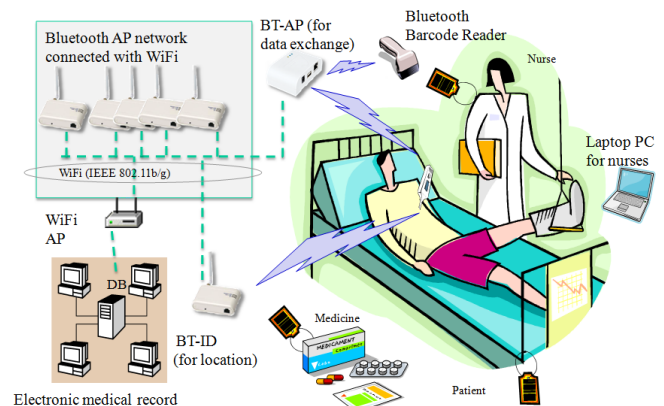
Bluetooth AP network connected with WiFi

BT-AP (for data exchange)

Bluetooth Barcode Reader

Nurse

Laptop PC for nurses

WiFi (IEEE 802.11b/g)

WiFi AP

DB

Electronic medical record

BT-ID (for location)

Medicine

MEDICAMENT

Patient